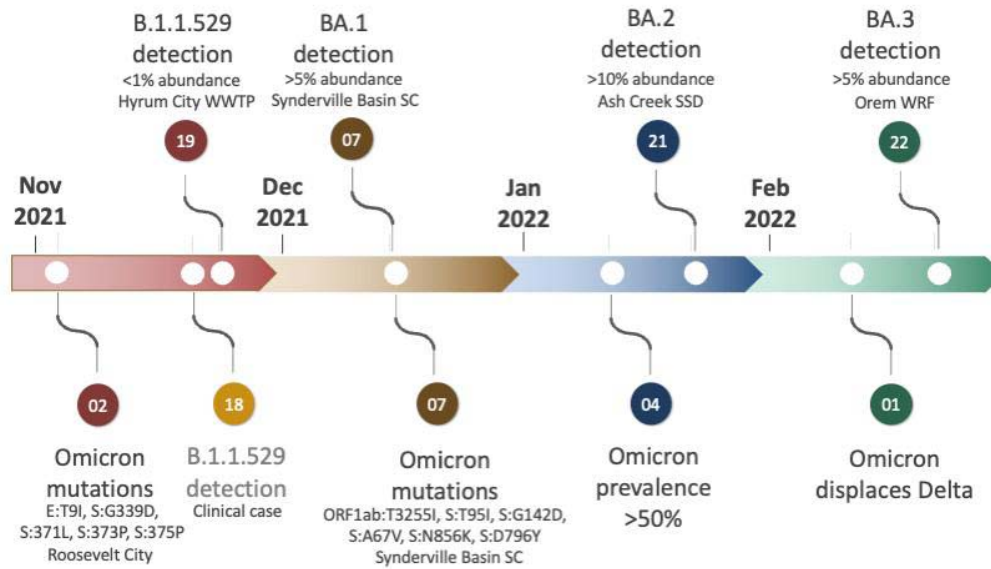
B.1.1.529 detection
<1% abundance
Hyrum City WWTP

19

BA.1 detection
>5% abundance
Synderville Basin SC

07

BA.2 detection
>10% abundance
Ash Creek SSD

21

BA.3 detection
>5% abundance
Orem WRF

22

Nov 2021

Dec 2021

Jan 2022

Feb 2022

02

Omicron mutations
E:T9I, S:G339D, S:371L, S:373P, S:375P
Roosevelt City

18

B.1.1.529 detection
Clinical case

07

Omicron mutations
ORF1ab:T3255I, S:T95I, S:G142D, S:A67V, S:N856K, S:D796Y
Synderville Basin SC

04

Omicron prevalence >50%

01

Omicron displaces Delta